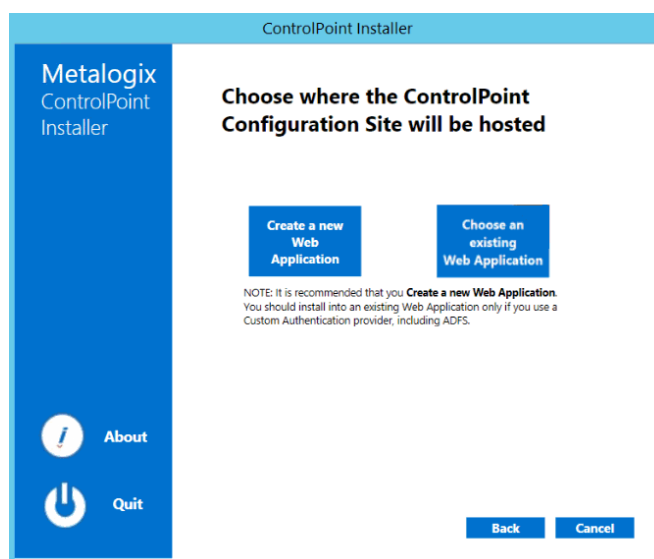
ControlPoint Installer

Metalogix
ControlPoint
Installer

Choose where the ControlPoint Configuration Site will be hosted

Create a new Web Application

Choose an existing Web Application

NOTE: It is recommended that you **Create a new Web Application**. You should install into an existing Web Application only if you use a Custom Authentication provider, including ADFS.

About

Quit

Back

Cancel